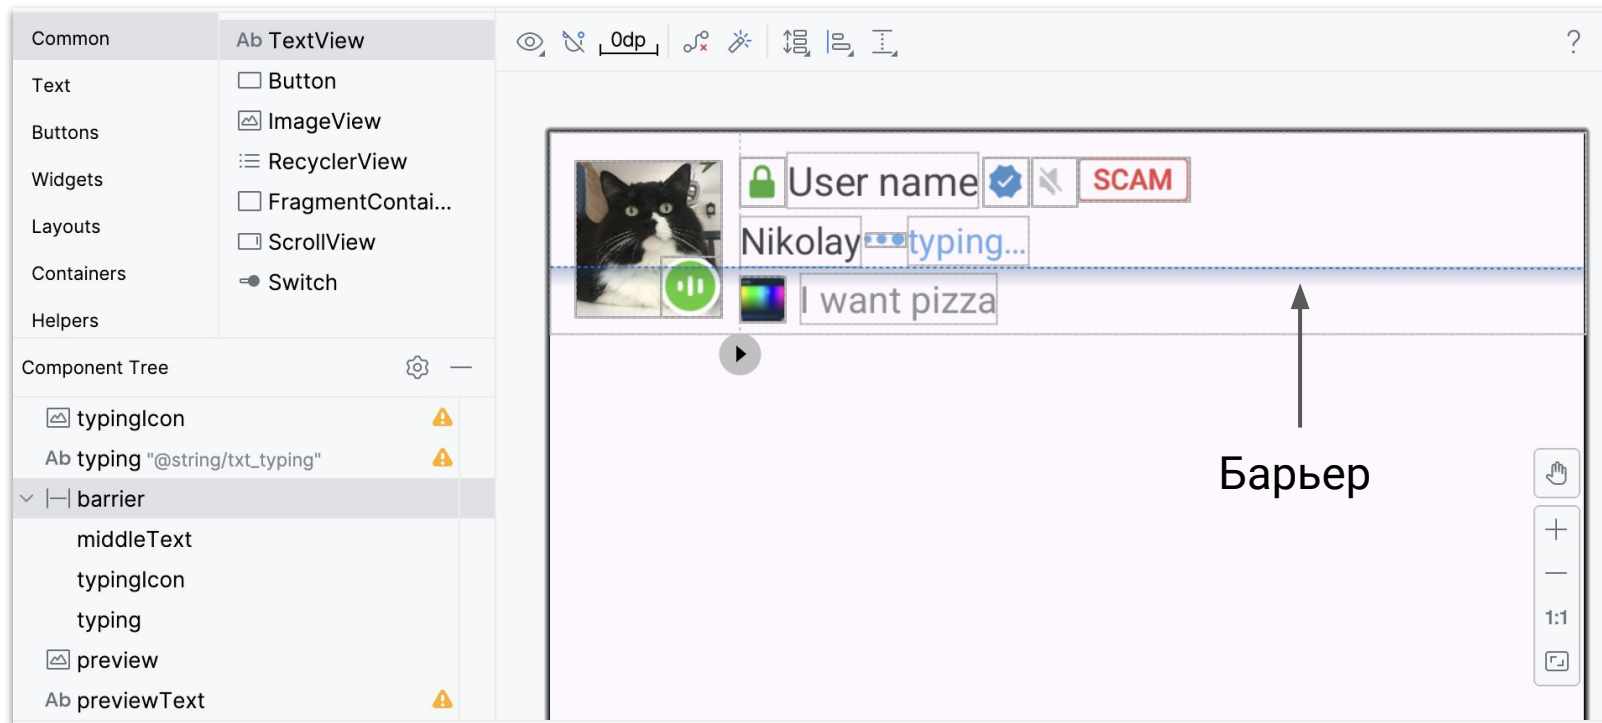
Common
Text
Buttons
Widgets
Layouts
Containers
Helpers

Ab TextView
Button
ImageView
RecyclerView
FragmentContai...
ScrollView
Switch

0dp

?

Component Tree

typingIcon
Ab typing "@string/txt_typing"
barrier
middleText
typingIcon
typing
preview
Ab previewText

User name
SCAM
Nikolay
typing...
I want pizza

Барьер

1:1